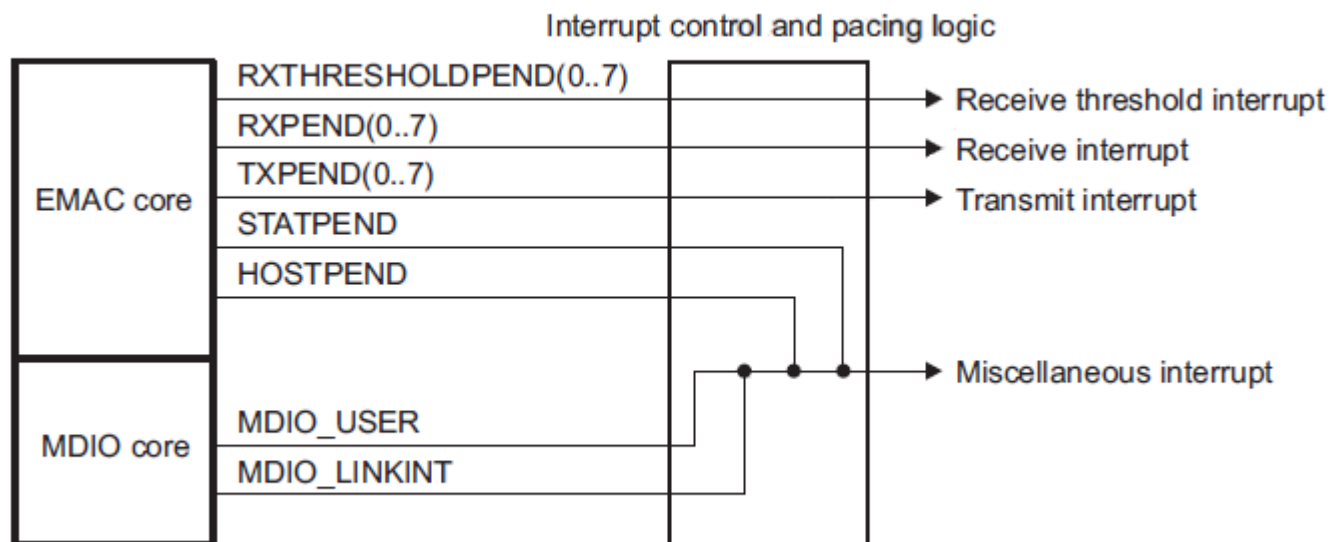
Interrupt control and pacing logic

EMAC core

RXTHRESHOLDPEND(0..7)
RXPEND(0..7)
TXPEND(0..7)
STATPEND
HOSTPEND

MDIO core

MDIO_USER
MDIO_LINKINT

Receive threshold interrupt
Receive interrupt
Transmit interrupt
Miscellaneous interrupt